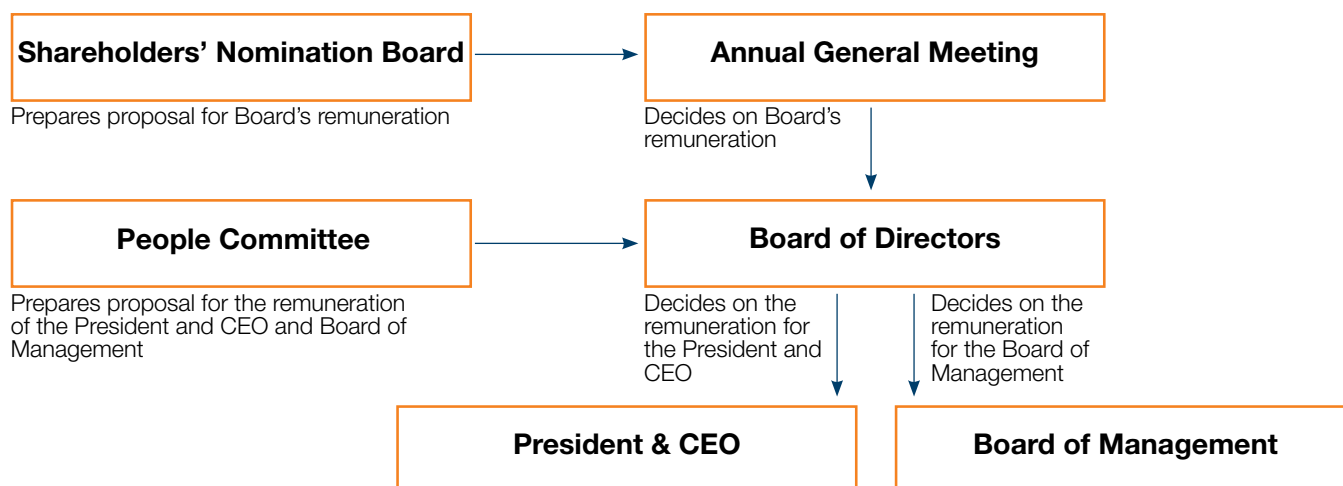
Shareholders' Nomination Board

Prepares proposal for Board's remuneration

Annual General Meeting

Decides on Board's remuneration

People Committee

Prepares proposal for the remuneration of the President and CEO and Board of Management

Board of Directors

Decides on the remuneration for the President and CEO

Decides on the remuneration for the Board of Management

President & CEO

Board of Management